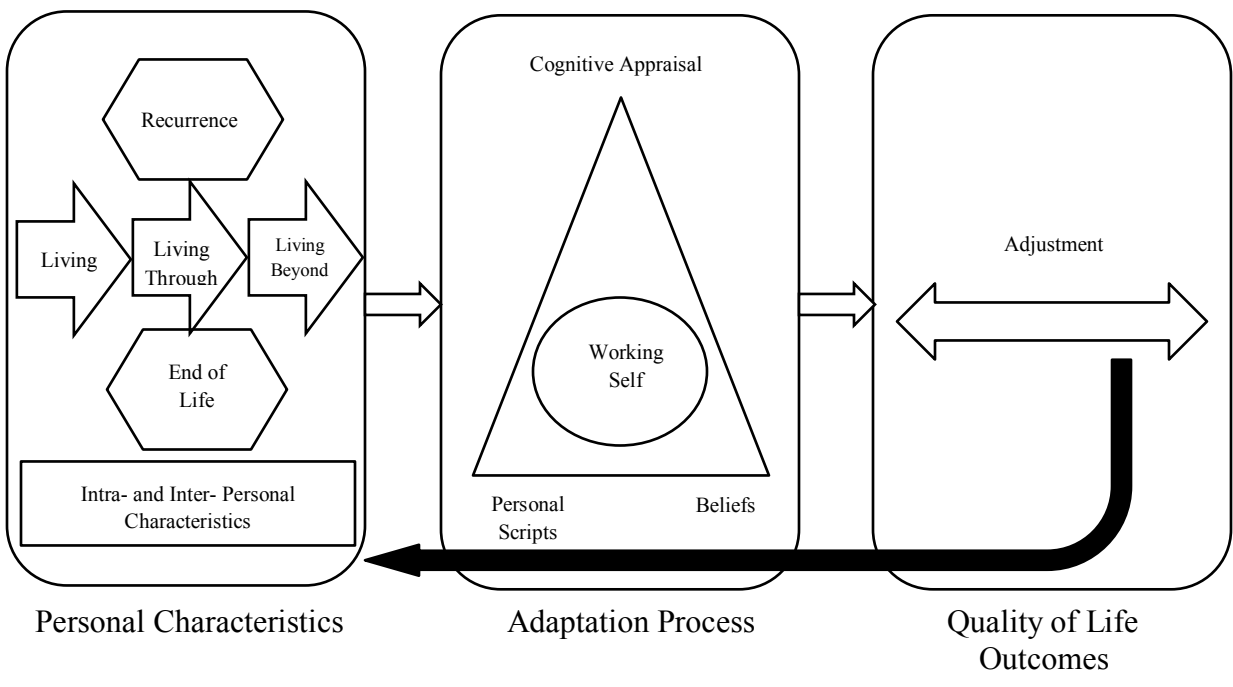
Recurrence

Living

Living Through

Living Beyond

End of Life

Intra- and Inter- Personal Characteristics

Cognitive Appraisal

Working Self

Personal Scripts

Beliefs

Adjustment

Personal Characteristics

Adaptation Process

Quality of Life Outcomes